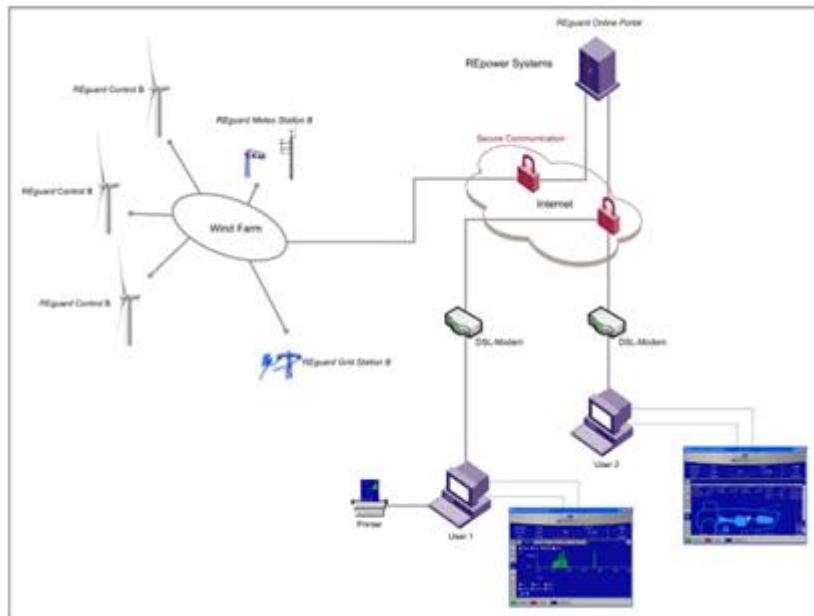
REguard Online Portal

REpower Systems

REguard Control B

REguard Meteo Station B

REguard Control B

Secure Communication

Internet

Wind Farm

REguard Control B

DSL-Modem

DSL-Modem

REguard Grid Station B

User 2

Printer

User 1